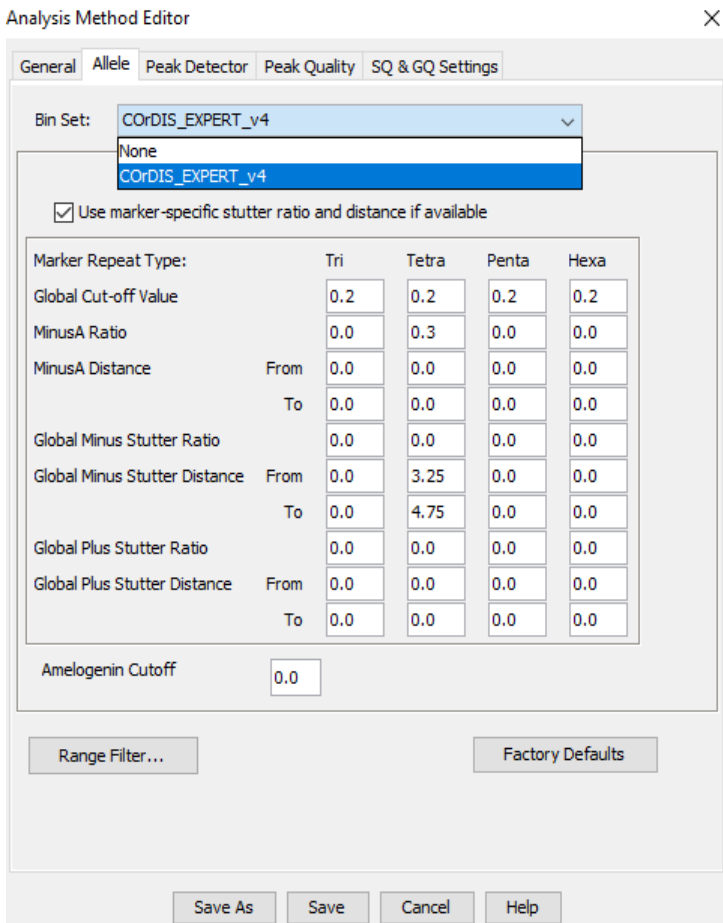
Analysis Method Editor

×

General | Allele | Peak Detector | Peak Quality | SQ & GQ Settings

Bin Set: COrDIS_EXPERT_v4

None
COrDIS_EXPERT_v4

☑ Use marker-specific stutter ratio and distance if available

| Marker Repeat Type: | | Tri | Tetra | Penta | Hexa |
|---|---|---|---|---|---|
| Global Cut-off Value | | 0.2 | 0.2 | 0.2 | 0.2 |
| MinusA Ratio | | 0.0 | 0.3 | 0.0 | 0.0 |
| MinusA Distance | From | 0.0 | 0.0 | 0.0 | 0.0 |
| | To | 0.0 | 0.0 | 0.0 | 0.0 |
| Global Minus Stutter Ratio | | 0.0 | 0.0 | 0.0 | 0.0 |
| Global Minus Stutter Distance | From | 0.0 | 3.25 | 0.0 | 0.0 |
| | To | 0.0 | 4.75 | 0.0 | 0.0 |
| Global Plus Stutter Ratio | | 0.0 | 0.0 | 0.0 | 0.0 |
| Global Plus Stutter Distance | From | 0.0 | 0.0 | 0.0 | 0.0 |
| | To | 0.0 | 0.0 | 0.0 | 0.0 |

Amelogenin Cutoff 0.0

Range Filter...

Factory Defaults

Save As | Save | Cancel | Help